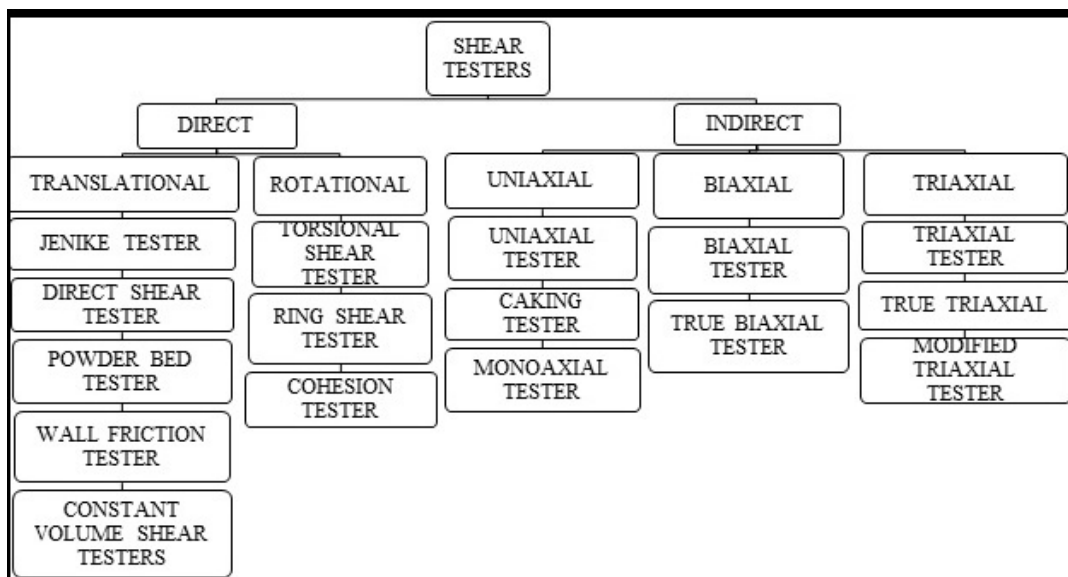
SHEAR TESTERS

DIRECT

INDIRECT

TRANSLATIONAL

JENIKE TESTER

DIRECT SHEAR TESTER

POWDER BED TESTER

WALL FRICTION TESTER

CONSTANT VOLUME SHEAR TESTERS

ROTATIONAL

TORSIONAL SHEAR TESTER

RING SHEAR TESTER

COHESION TESTER

UNIAXIAL

UNIAXIAL TESTER

CAKING TESTER

MONOAXIAL TESTER

BIAXIAL

BIAXIAL TESTER

TRUE BIAXIAL TESTER

TRIAXIAL

TRIAXIAL TESTER

TRUE TRIAXIAL

MODIFIED TRIAXIAL TESTER